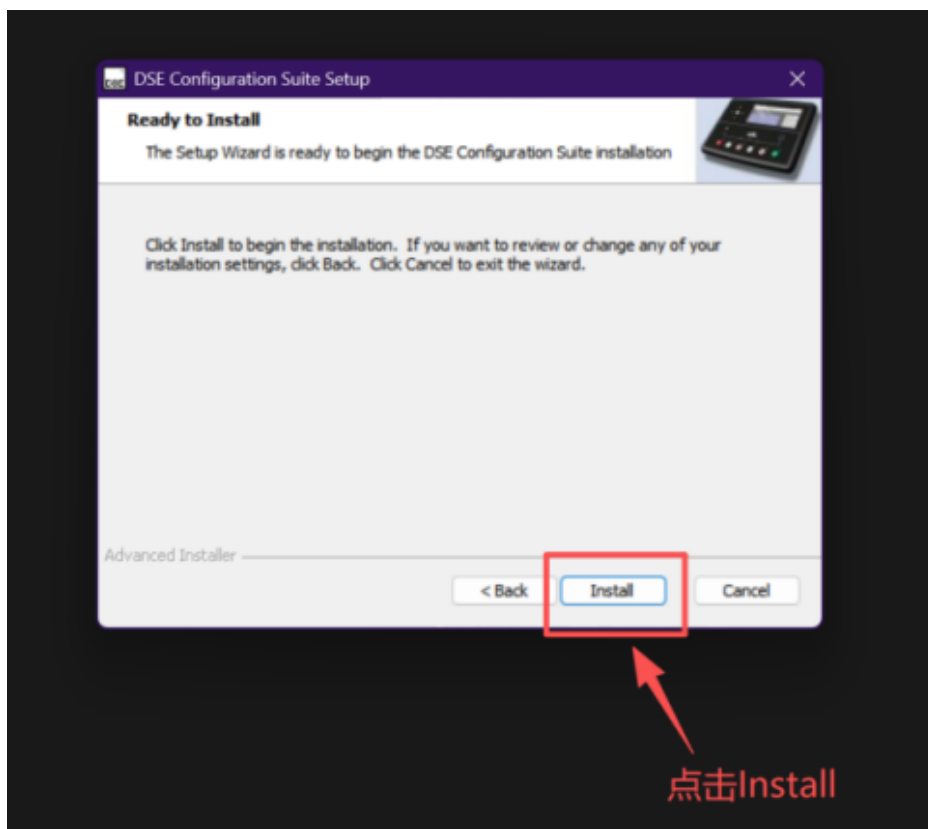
DSE Configuration Suite Setup

Ready to Install

The Setup Wizard is ready to begin the DSE Configuration Suite installation

Click Install to begin the installation. If you want to review or change any of your installation settings, click Back. Click Cancel to exit the wizard.

Advanced Installer

< Back

Install

Cancel

点击Install